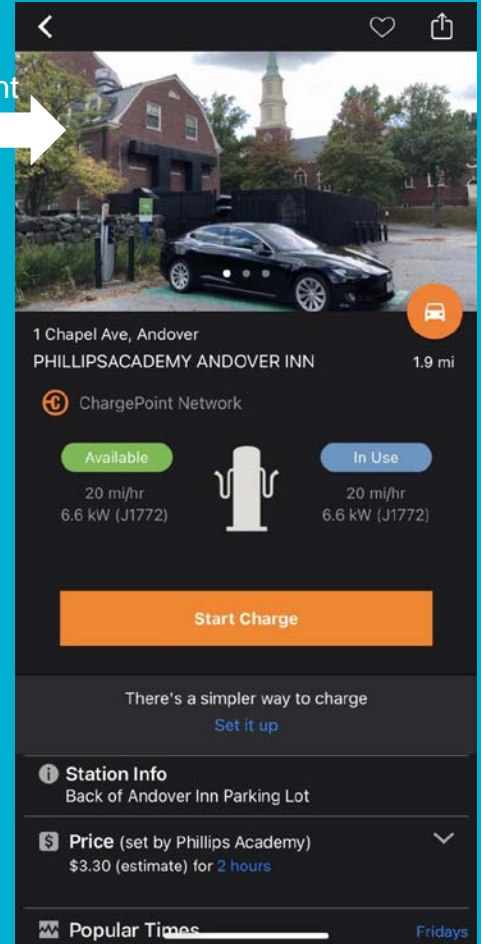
nt

1 Chapel Ave, Andover

PHILLIPSACADEMY ANDOVER INN

1.9 mi

ChargePoint Network

Available

20 mi/hr
6.6 kW (J1772)

In Use

20 mi/hr
6.6 kW (J1772)

Start Charge

There's a simpler way to charge

Set it up

Station Info
Back of Andover Inn Parking Lot

Price (set by Phillips Academy)
$3.30 (estimate) for 2 hours

Popular Times

Fridays